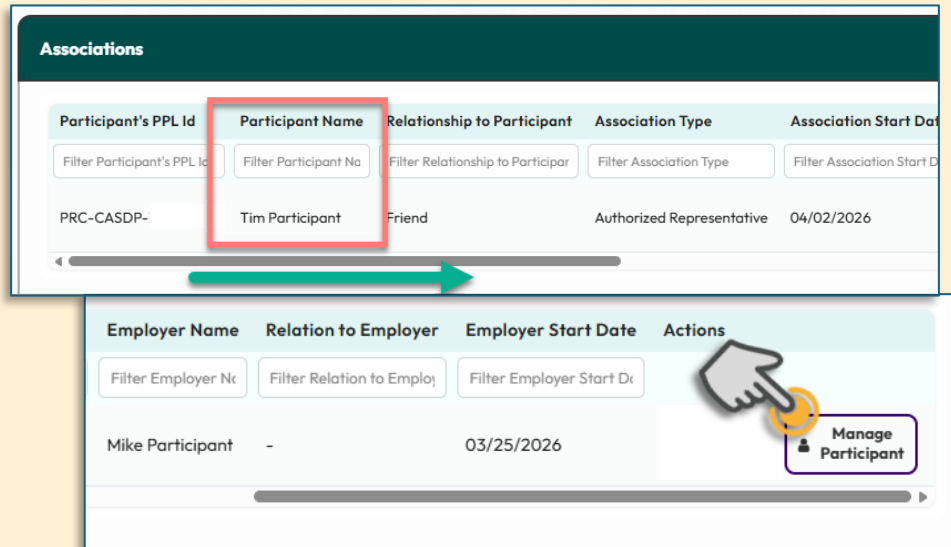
Associations

| Participant's PPL Id | Participant Name | Relationship to Participant | Association Type | Association Start Dat |
|---|---|---|---|---|
| Filter Participant's PPL Id | Filter Participant Na | Filter Relationship to Participar | Filter Association Type | Filter Association Start D |
| PRC-CASDP- | Tim Participant | Friend | Authorized Representative | 04/02/2026 |

| Employer Name | Relation to Employer | Employer Start Date | Actions |
|---|---|---|---|
| Filter Employer Nc | Filter Relation to Employ | Filter Employer Start Dc | |
| Mike Participant | - | 03/25/2026 | Manage Participant |